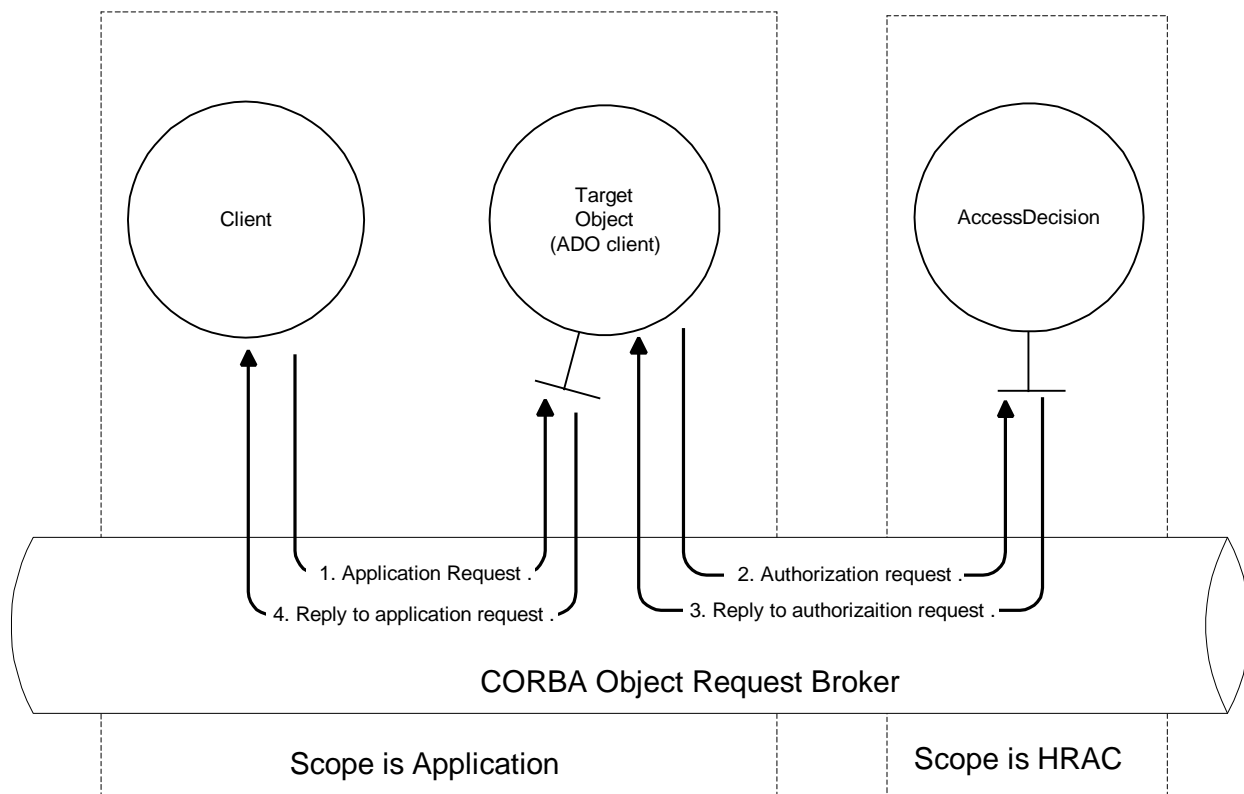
Client

Target Object (ADO client)

AccessDecision

1. Application Request .

2. Authorization request .

3. Reply to authorizaition request .

4. Reply to application request .

CORBA Object Request Broker

Scope is Application

Scope is HRAC